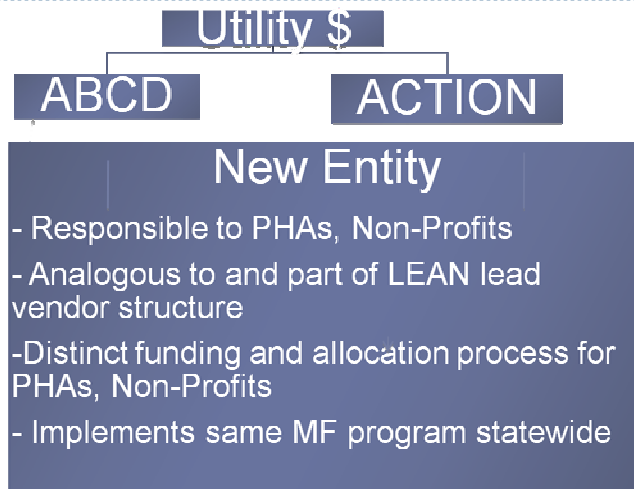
Utility $

ABCD

ACTION

New Entity

- Responsible to PHAs, Non-Profits

- Analogous to and part of LEAN lead vendor structure

-Distinct funding and allocation process for PHAs, Non-Profits

- Implements same MF program statewide